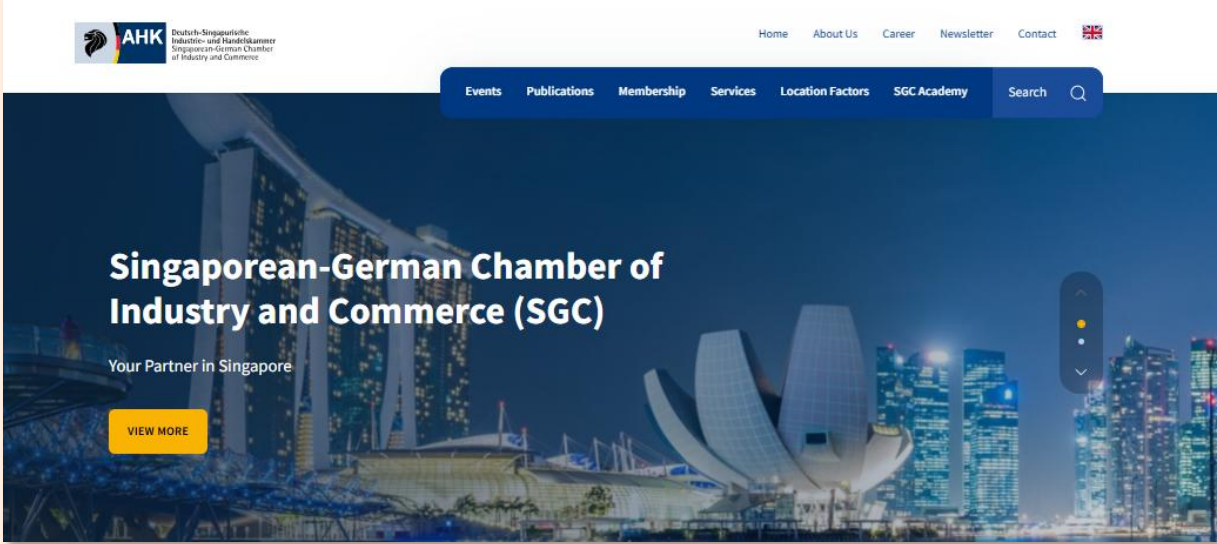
AHK Deutsch-Singapurische Industrie- und Handelskammer Singaporean-German Chamber of Industry and Commerce

Home About Us Career Newsletter Contact

Events Publications Membership Services Location Factors SGC Academy Search

Singaporean-German Chamber of Industry and Commerce (SGC)

Your Partner in Singapore

VIEW MORE